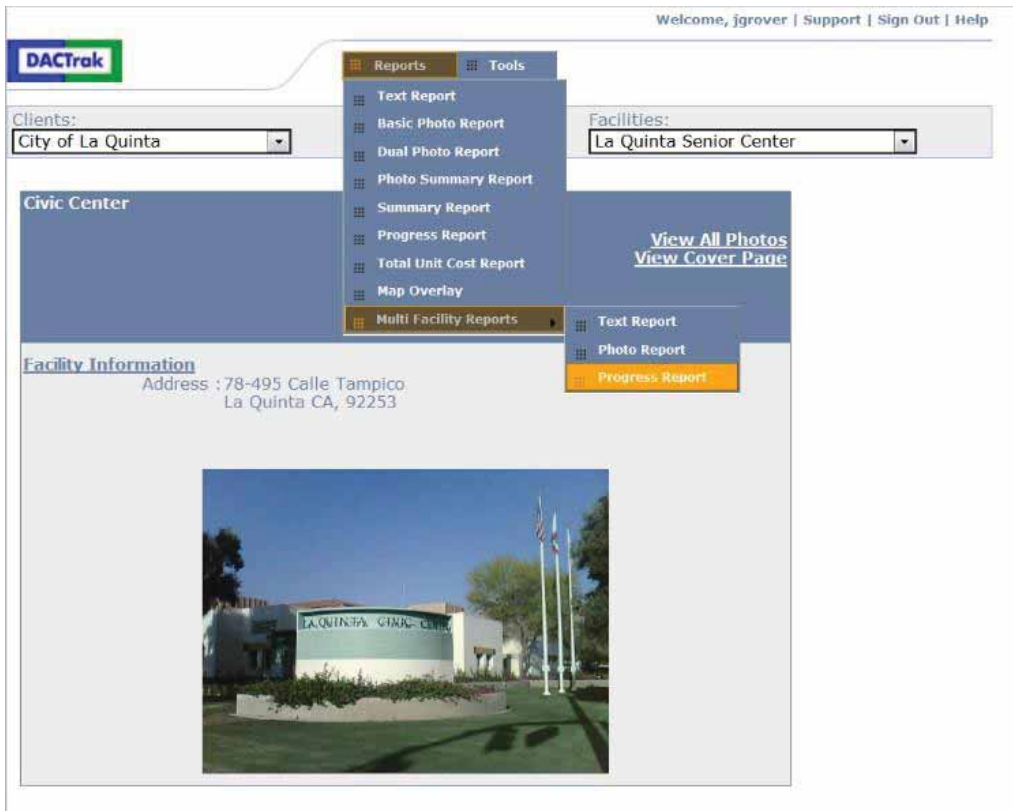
Welcome, jgrover | Support | Sign Out | Help

DACTrak

Reports Tools

Text Report
Basic Photo Report
Dual Photo Report
Photo Summary Report
Summary Report
Progress Report
Total Unit Cost Report
Map Overlay
Multi Facility Reports

Text Report
Photo Report
Progress Report

Clients:
City of La Quinta

Facilities:
La Quinta Senior Center

Civic Center

View All Photos
View Cover Page

Facility Information
Address : 78-495 Calle Tampico
La Quinta CA, 92253

LA QUINTA CIVIC CENTER